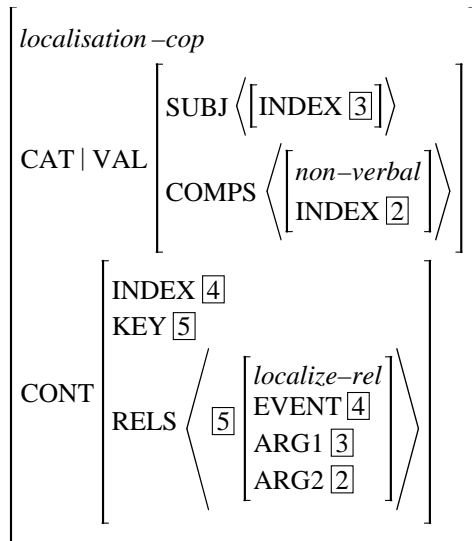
localisation–cop

CAT | VAL
SUBJ ⟨[INDEX $\boxed{3}$]⟩
COMPS ⟨[non–verbal
INDEX $\boxed{2}$]⟩

CONT
INDEX $\boxed{4}$
KEY $\boxed{5}$
RELS ⟨ $\boxed{5}$ [localize–rel
EVENT $\boxed{4}$
ARG1 $\boxed{3}$
ARG2 $\boxed{2}$] ⟩